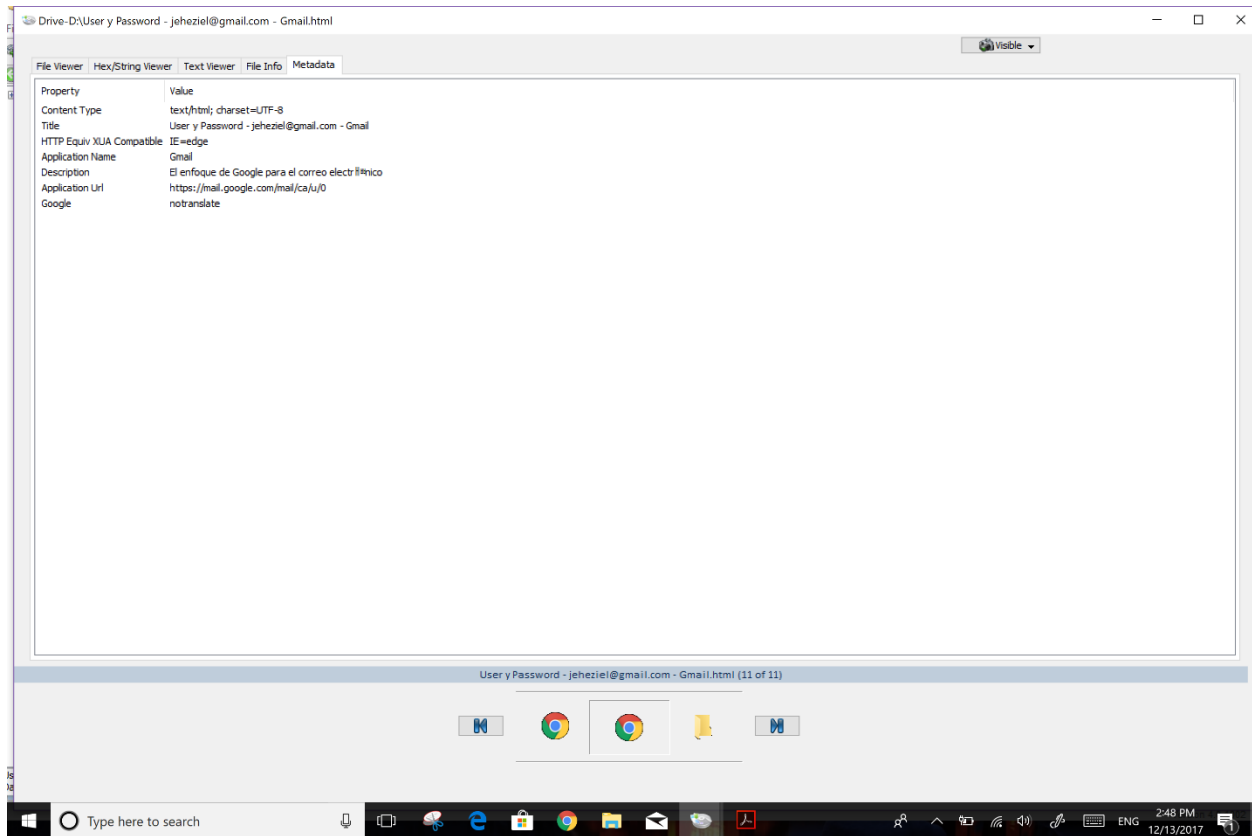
Drive-D:\User y Password - jeheziel@gmail.com - Gmail.html

Visible

File Viewer | Hex/String Viewer | Text Viewer | File Info | Metadata

| Property | Value |
|---|---|
| Content Type | text/html; charset=UTF-8 |
| Title | User y Password - jeheziel@gmail.com - Gmail |
| HTTP Equiv XUA Compatible | IE=edge |
| Application Name | Gmail |
| Description | El enfoque de Google para el correo electr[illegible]nico |
| Application Url | https://mail.google.com/mail/ca/u/0 |
| Google | notranslate |

User y Password - jeheziel@gmail.com - Gmail.html (11 of 11)

Type here to search

ENG 2:48 PM 12/13/2017